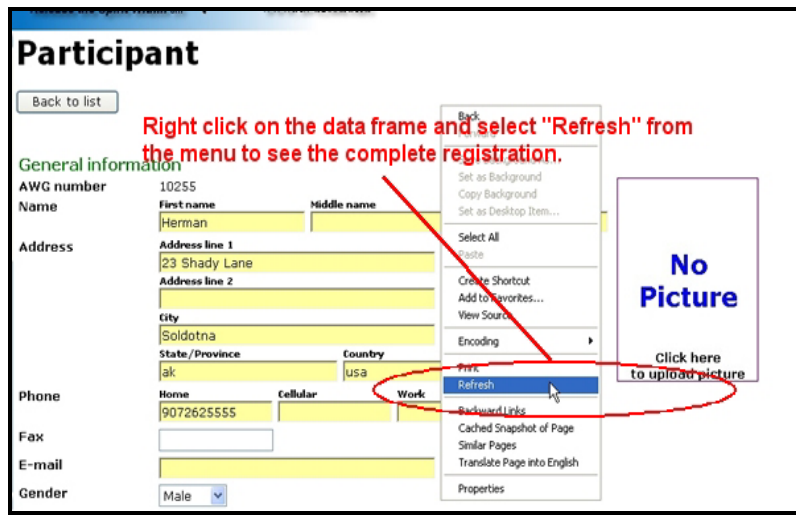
Participant

Back to list

Right click on the data frame and select "Refresh" from the menu to see the complete registration.

General information

AWG number 10255

Name
First name
Herman
Middle name

Address
Address line 1
23 Shady Lane
Address line 2

City
Soldotna
State/Province
ak
Country
usa

Phone
Home
9072625555
Cellular
Work

Fax

E-mail

Gender
Male

Back
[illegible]
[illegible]
Set as Background
Copy Background
Set as Desktop Item...
Select All
Paste
Create Shortcut
Add to Favorites...
View Source
Encoding
Print
Refresh
Backward Links
Cached Snapshot of Page
Similar Pages
Translate Page into English
Properties

No Picture
Click here to upload picture